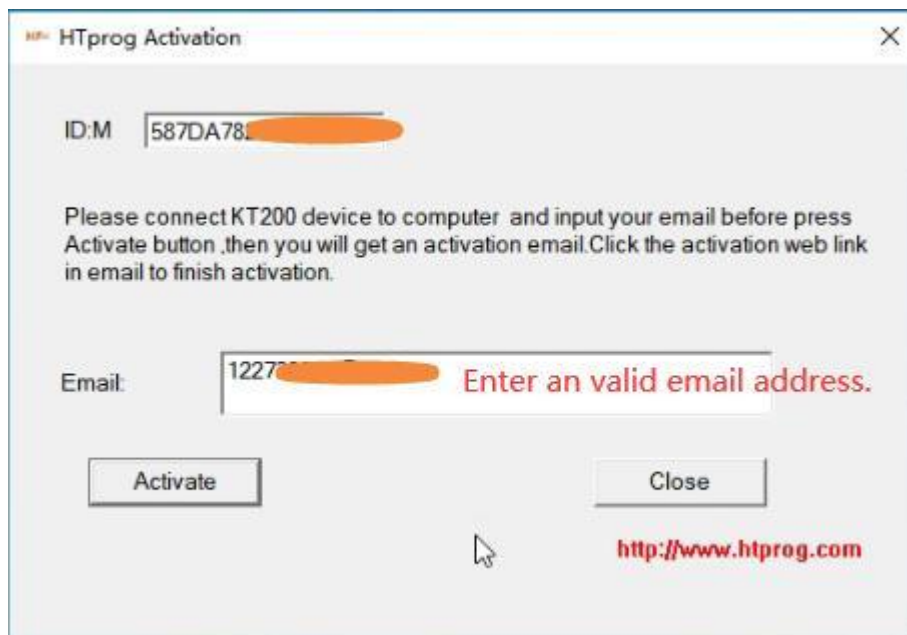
HTprog Activation

×

ID:M 587DA78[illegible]

Please connect KT200 device to computer and input your email before press Activate button ,then you will get an activation email.Click the activation web link in email to finish activation.

Email: 1227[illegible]

Enter an valid email address.

Activate

Close

http://www.htprog.com